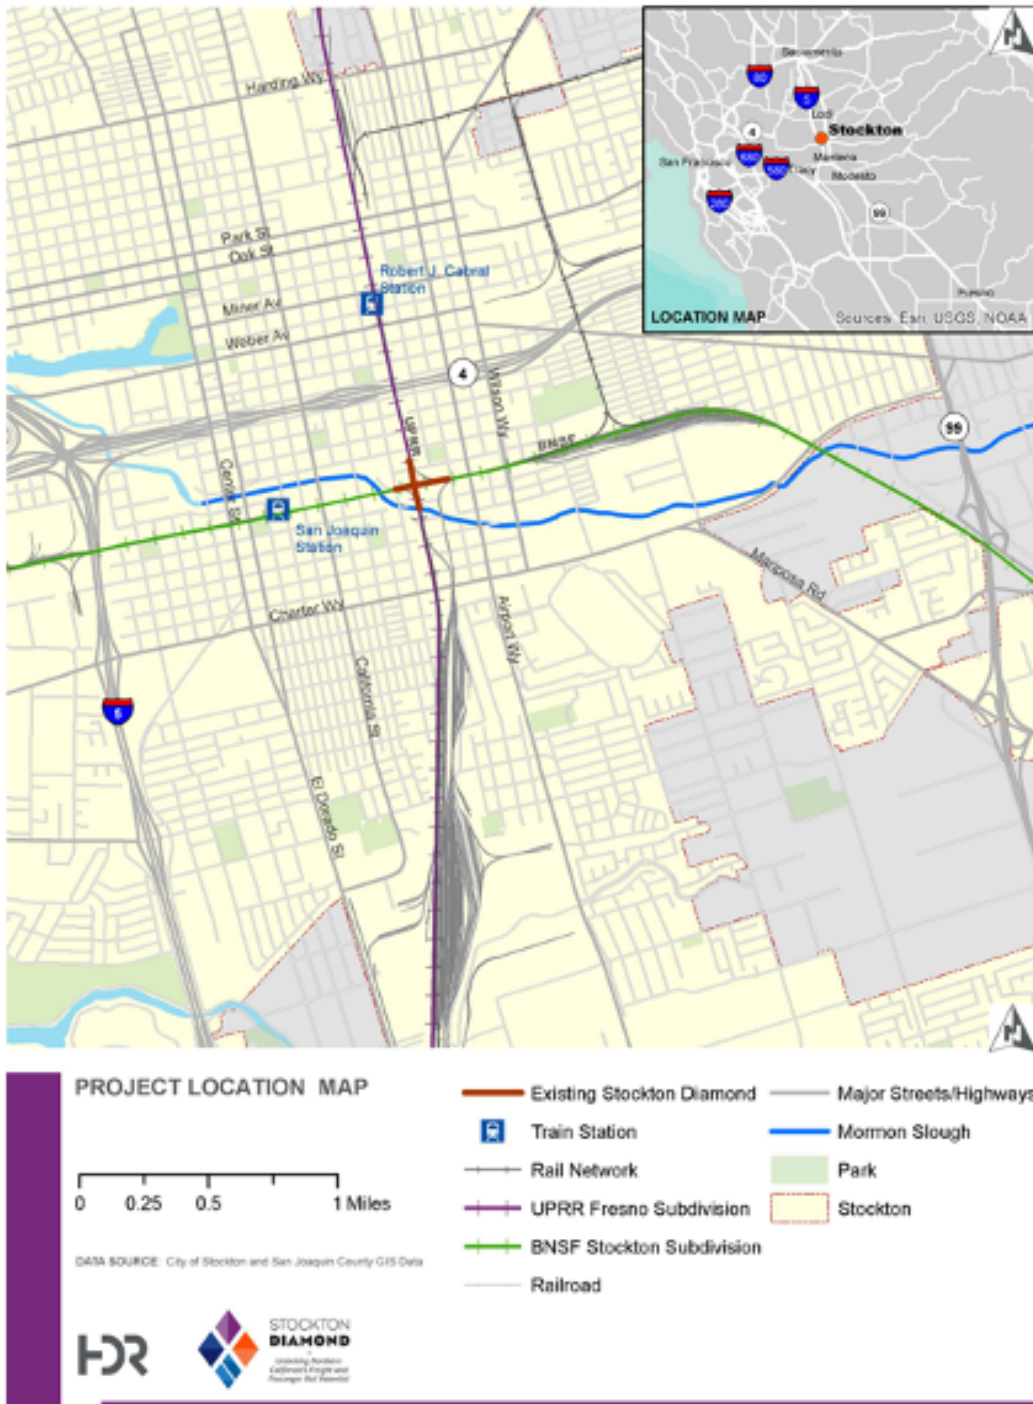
Harding Wy
Park St
Oak St
Miner Av
Weber Av
Robert J. Cabral Station
4
Wilson Wy
UPRR
BNSF
Center St
San Joaquin Station
Charter Wy
California St
El Dorado St
Airport Wy
Mariposa Rd
99
5

Sacramento
80
5
Lodi
Stockton
4
680
San Francisco
580
Manteca
Tracy
Modesto
280
99
Fresno
LOCATION MAP
Sources: Esri, USGS, NOAA

PROJECT LOCATION MAP

0 0.25 0.5 1 Miles

DATA SOURCE: City of Stockton and San Joaquin County GIS Data

Existing Stockton Diamond
Train Station
Rail Network
UPRR Fresno Subdivision
BNSF Stockton Subdivision
Railroad
Major Streets/Highways
Mormon Slough
Park
Stockton

HDR
STOCKTON DIAMOND
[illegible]